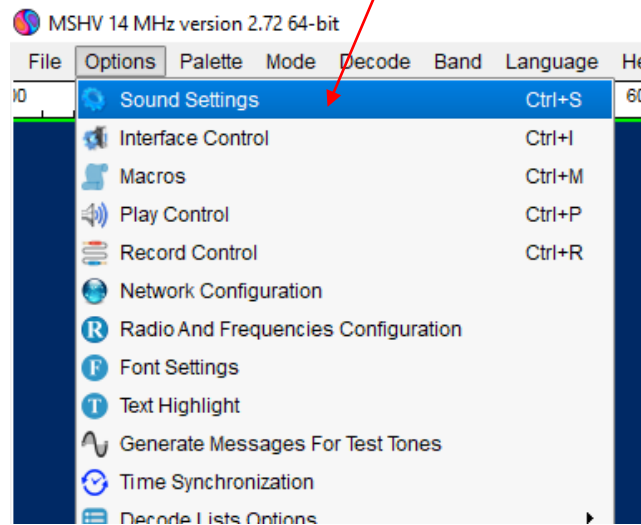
MSHV 14 MHz version 2.72 64-bit

File Options Palette Mode Decode Band Language He

00

60

Sound Settings Ctrl+S
Interface Control Ctrl+I
Macros Ctrl+M
Play Control Ctrl+P
Record Control Ctrl+R
Network Configuration
Radio And Frequencies Configuration
Font Settings
Text Highlight
Generate Messages For Test Tones
Time Synchronization
Decode Lists Options